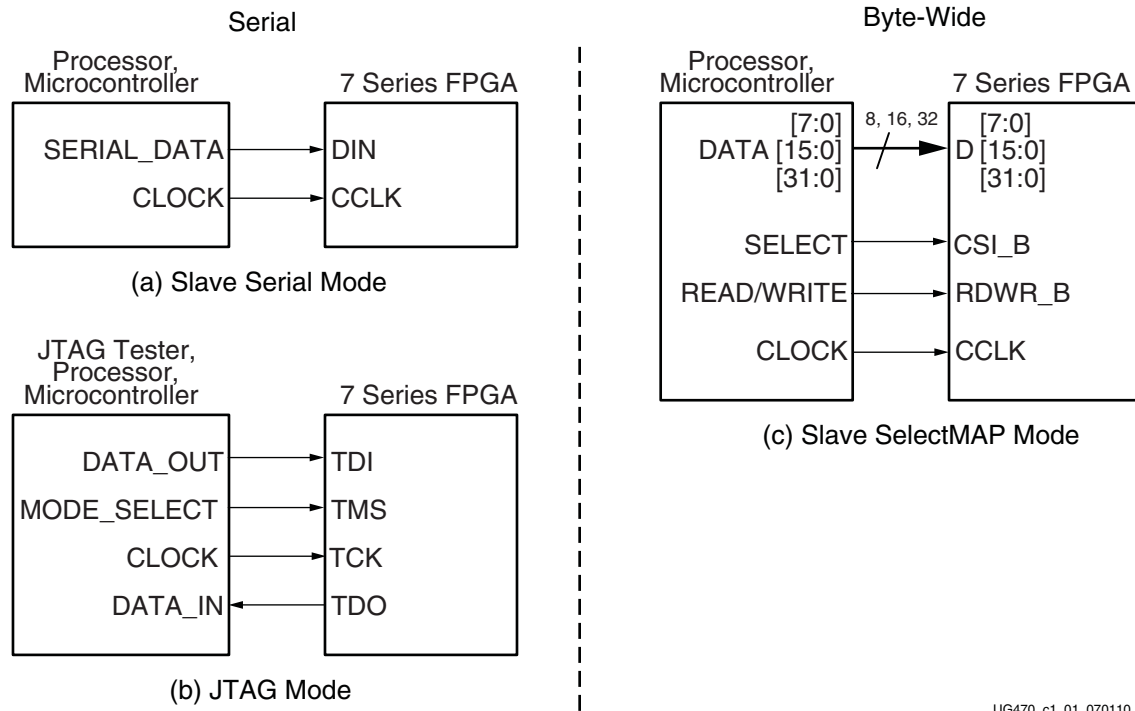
Serial

Processor, Microcontroller

7 Series FPGA

SERIAL_DATA

DIN

CLOCK

CCLK

(a) Slave Serial Mode

JTAG Tester, Processor, Microcontroller

7 Series FPGA

DATA_OUT

TDI

MODE_SELECT

TMS

CLOCK

TCK

DATA_IN

TDO

(b) JTAG Mode

Byte-Wide

Processor, Microcontroller

7 Series FPGA

DATA [7:0] [15:0] [31:0]

8, 16, 32

D [7:0] [15:0] [31:0]

SELECT

CSI_B

READ/WRITE

RDWR_B

CLOCK

CCLK

(c) Slave SelectMAP Mode

UG470_c1_01_070110